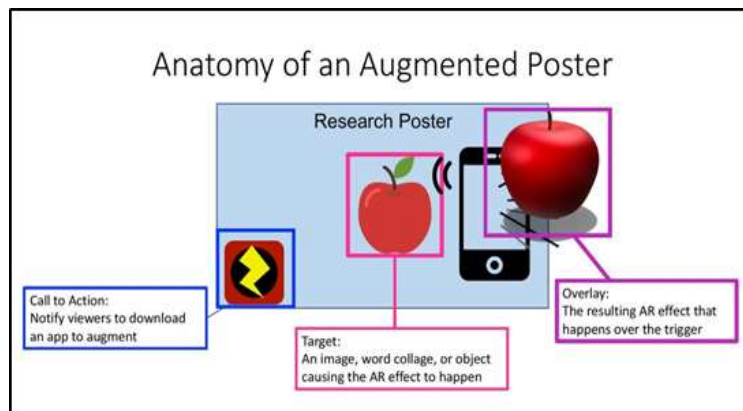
Anatomy of an Augmented Poster

Research Poster

Call to Action:
Notify viewers to download an app to augment

Target:
An image, word collage, or object causing the AR effect to happen

Overlay:
The resulting AR effect that happens over the trigger